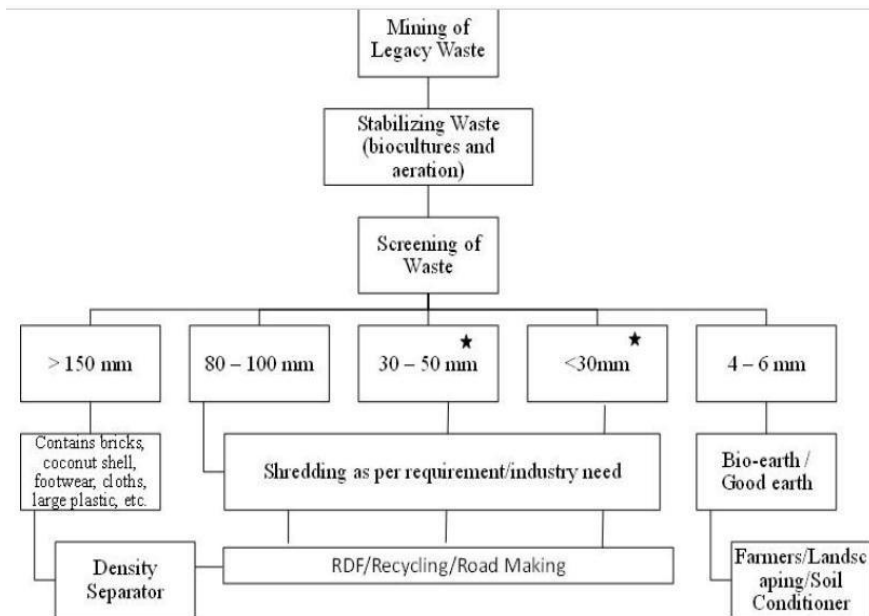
Mining of Legacy Waste

Stabilizing Waste (biocultures and aeration)

Screening of Waste

> 150 mm

80 – 100 mm

30 – 50 mm ★

<30mm ★

4 – 6 mm

Contains bricks, coconut shell, footwear, cloths, large plastic, etc.

Shredding as per requirement/industry need

Bio-earth / Good earth

Density Separator

RDF/Recycling/Road Making

Farmers/Landsc aping/Soil Conditioner